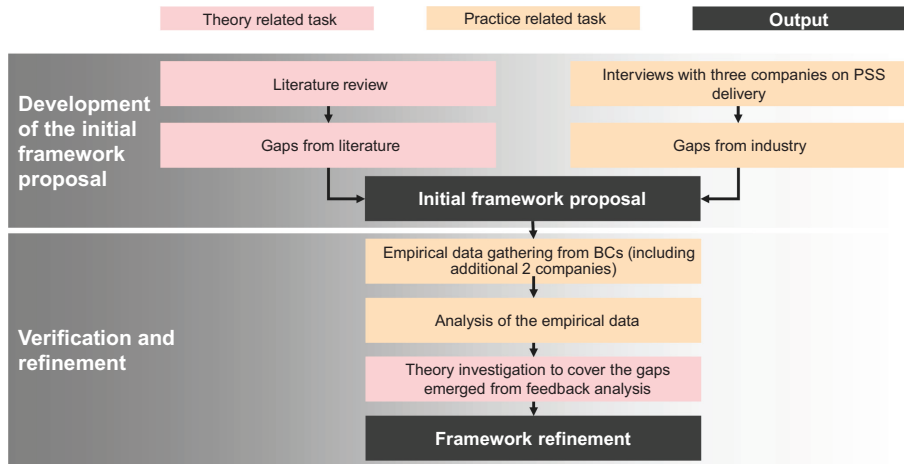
Theory related task

Practice related task

Output

Development of the initial framework proposal

Literature review

Gaps from literature

Interviews with three companies on PSS delivery

Gaps from industry

Initial framework proposal

Verification and refinement

Empirical data gathering from BCs (including additional 2 companies)

Analysis of the empirical data

Theory investigation to cover the gaps emerged from feedback analysis

Framework refinement